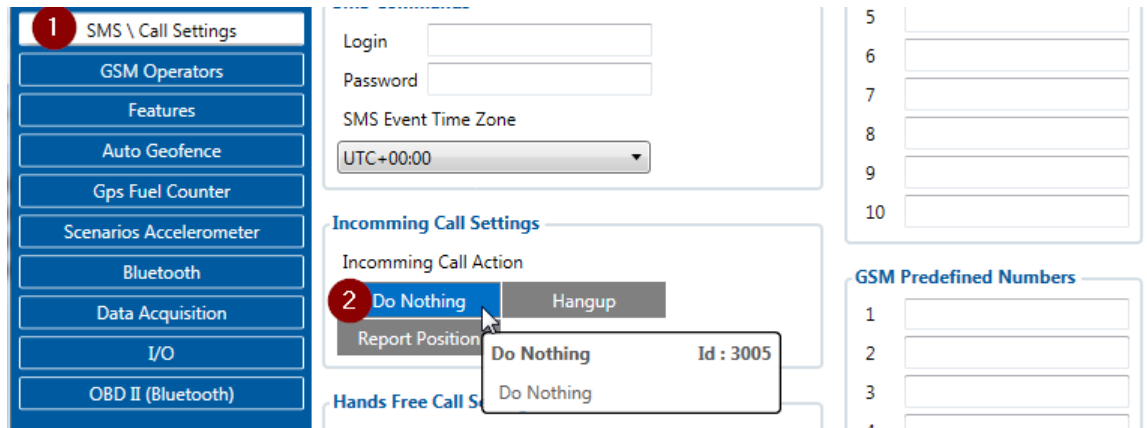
1 SMS \ Call Settings
GSM Operators
Features
Auto Geofence
Gps Fuel Counter
Scenarios Accelerometer
Bluetooth
Data Acquisition
I/O
OBD II (Bluetooth)

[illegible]
Login
Password
SMS Event Time Zone
UTC+00:00

Incomming Call Settings
Incomming Call Action
2 Do Nothing
Hangup
Report Position
Do Nothing Id : 3005
Do Nothing

Hands Free Call S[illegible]

5
6
7
8
9
10

GSM Predefined Numbers
1
2
3